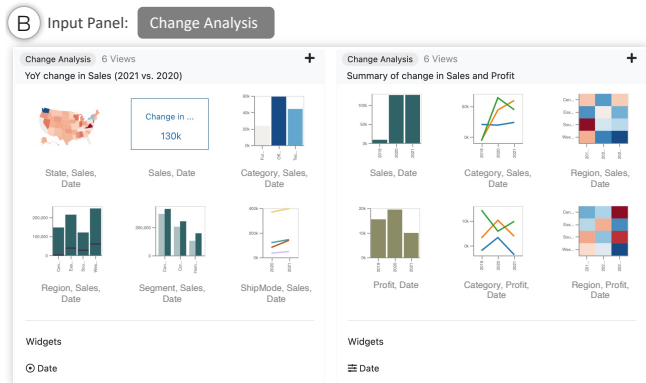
B Input Panel: Change Analysis

Change Analysis 6 Views +
YoY change in Sales (2021 vs. 2020)

Change in ...
130k

60k
40k
20k
0k
Fur... Off... Tec...

State, Sales, Date

Sales, Date

Category, Sales, Date

200,000
100,000
0
Cen... Eas... Sou... Wes...

Region, Sales, Date

Con... Cor... Hom...

Segment, Sales, Date

200k
100k
2020 2021

ShipMode, Sales, Date

Widgets

Date

Change Analysis 6 Views +
Summary of change in Sales and Profit

2019 2020 2021

Sales, Date

50k
0k
2019 2020 2021

Category, Sales, Date

Cen...
Eas...
Sou...
Wes...
201... 202... 202...

Region, Sales, Date

2019 2020 2021

Profit, Date

10k
0k
2019 2020 2021

Category, Profit, Date

Cen...
Eas...
Sou...
Wes...
201... 202... 202...

Region, Profit, Date

Widgets

Date